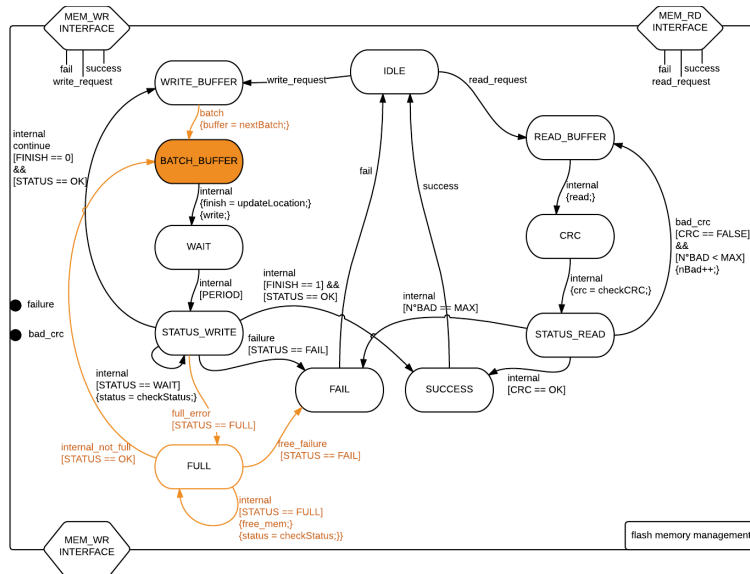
MEM_WR INTERFACE

fail success write_request

MEM_RD INTERFACE

fail success read_request

WRITE_BUFFER

write_request

IDLE

read_request

batch {buffer = nextBatch;}

internal continue [FINISH == 0] && [STATUS == OK]

BATCH_BUFFER

internal {finish = updateLocation;} {write;}

fail

success

READ_BUFFER

internal {read;}

CRC

WAIT

internal [PERIOD]

internal [FINISH == 1] && [STATUS == OK]

internal [N°BAD == MAX]

internal {crc = checkCRC;}

bad_crc [CRC == FALSE] && [N°BAD < MAX] {nBad++;}

failure

bad_crc

STATUS_WRITE

failure [STATUS == FAIL]

STATUS_READ

internal [STATUS == WAIT] {status = checkStatus;}

FAIL

SUCCESS

internal [CRC == OK]

full_error [STATUS == FULL]

internal_not_full [STATUS == OK]

FULL

free_failure [STATUS == FAIL]

internal [STATUS == FULL] {free_mem;} {status = checkStatus;}}

MEM_WR INTERFACE

flash memory managemen